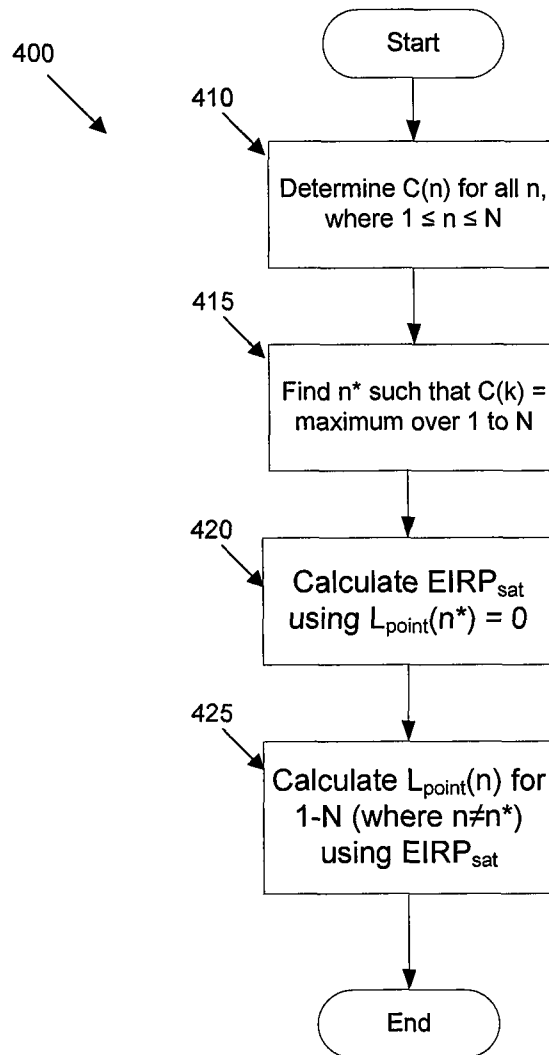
400

Start

410

Determine C(n) for all n, where $1 \leq n \leq N$

415

Find n* such that C(k) = maximum over 1 to N

420

Calculate $EIRP_{sat}$ using $L_{point}(n^*) = 0$

425

Calculate $L_{point}(n)$ for 1-N (where $n \neq n^*$) using $EIRP_{sat}$

End